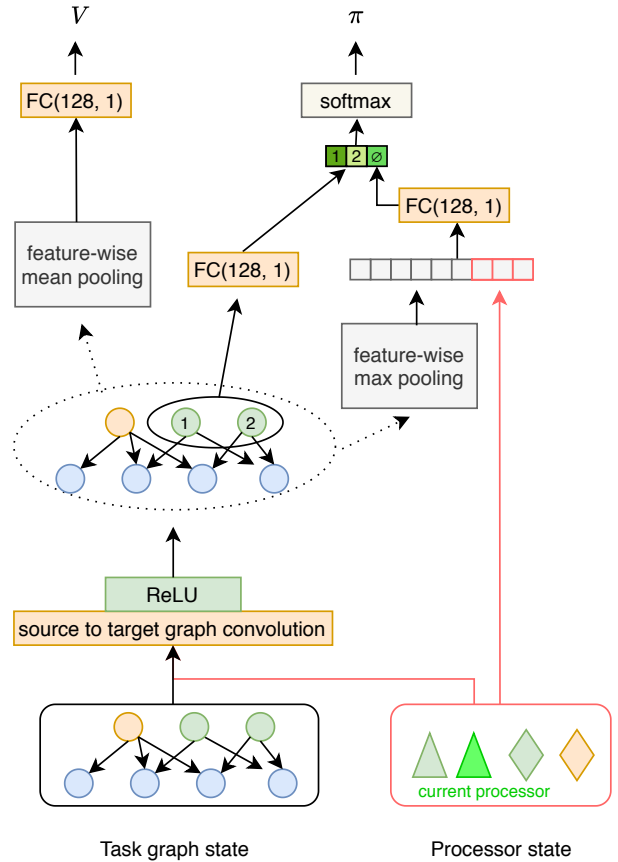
$V$

FC(128, 1)

feature-wise mean pooling

$\pi$

softmax

1 2 ∅

FC(128, 1)

FC(128, 1)

feature-wise max pooling

1

2

ReLU

source to target graph convolution

current processor

Task graph state

Processor state